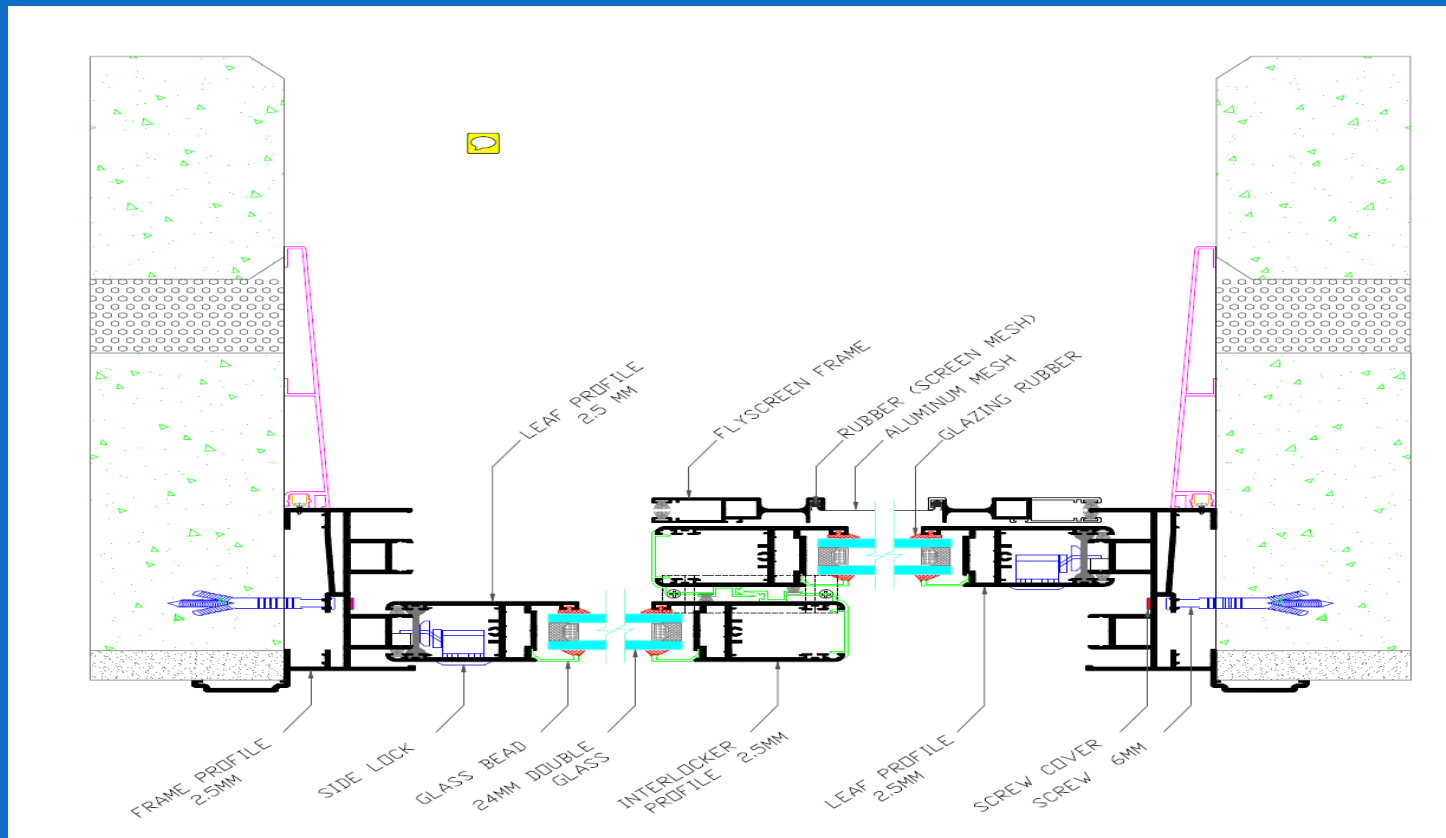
LEAF PROFILE
2.5 MM

FLYSCREEN FRAME

RUBBER (SCREEN MESH)

ALUMINUM MESH

GLAZING RUBBER

FRAME PROFILE
2.5MM

SIDE LOCK

GLASS BEAD

24MM DOUBLE
GLASS

INTERLOCKER
PROFILE 2.5MM

LEAF PROFILE
2.5MM

SCREW COVER

SCREW 6MM